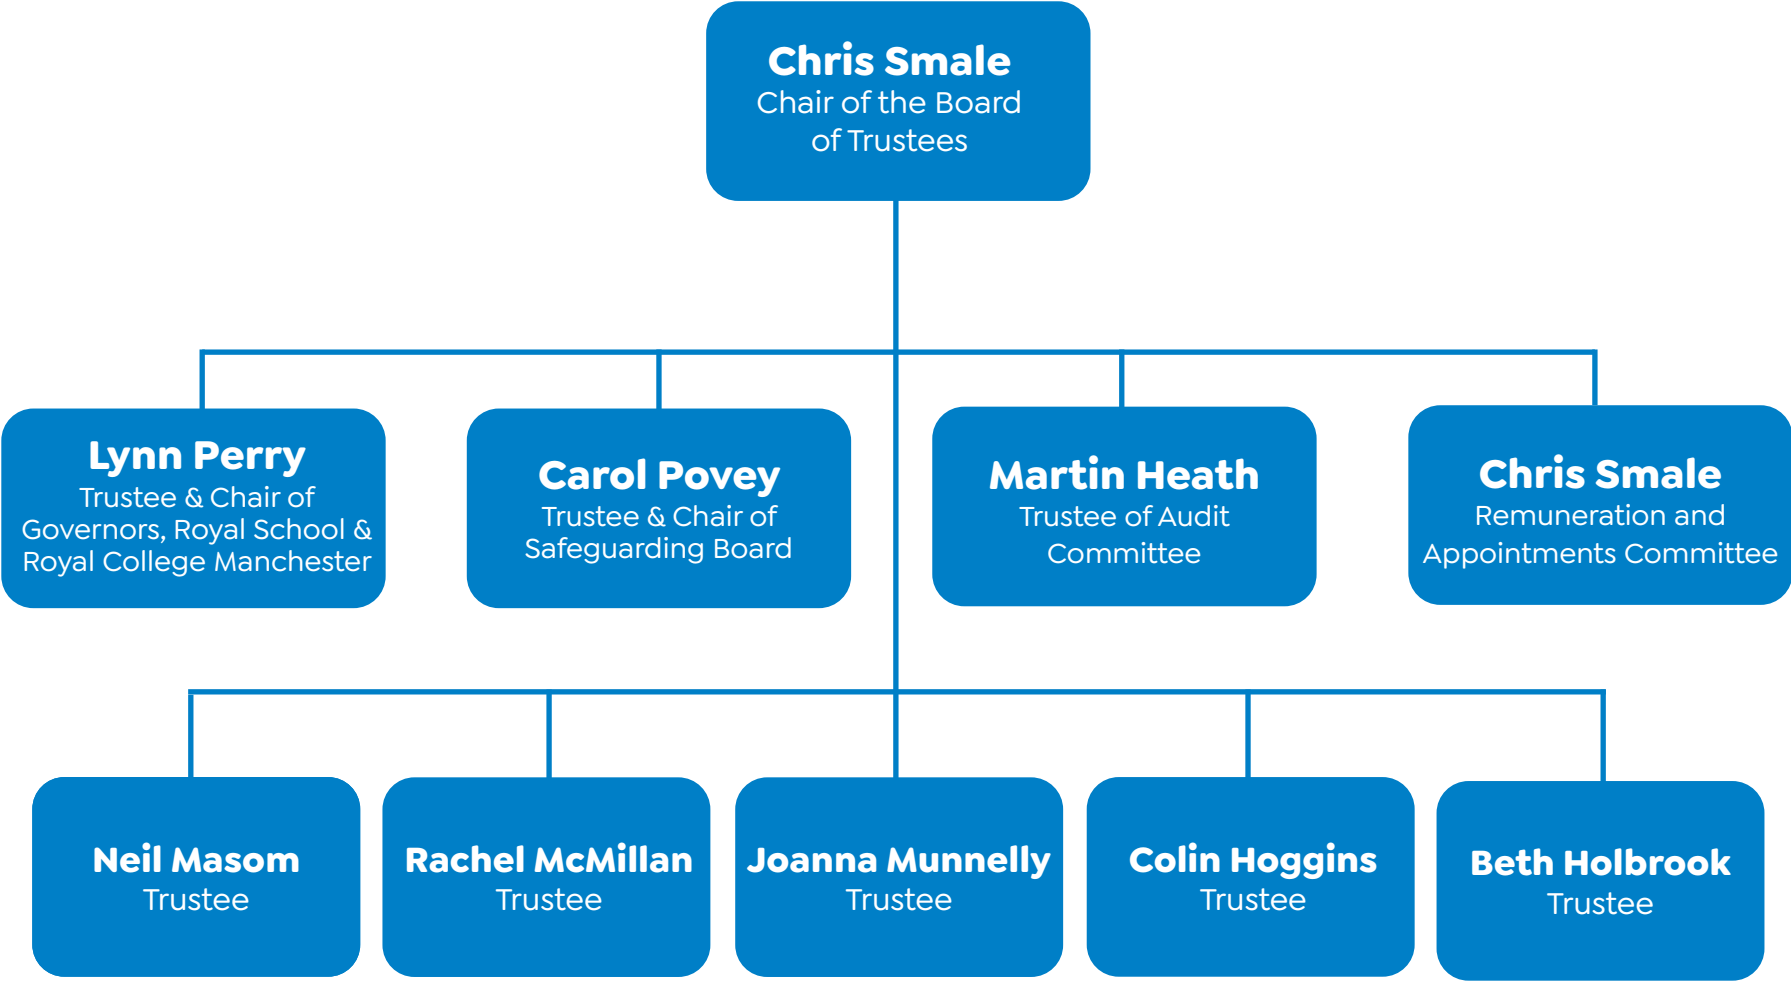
Chris Smale
Chair of the Board of Trustees

Lynn Perry
Trustee & Chair of Governors, Royal School & Royal College Manchester

Carol Povey
Trustee & Chair of Safeguarding Board

Martin Heath
Trustee of Audit Committee

Chris Smale
Remuneration and Appointments Committee

Neil Masom
Trustee

Rachel McMillan
Trustee

Joanna Munnelly
Trustee

Colin Hoggins
Trustee

Beth Holbrook
Trustee